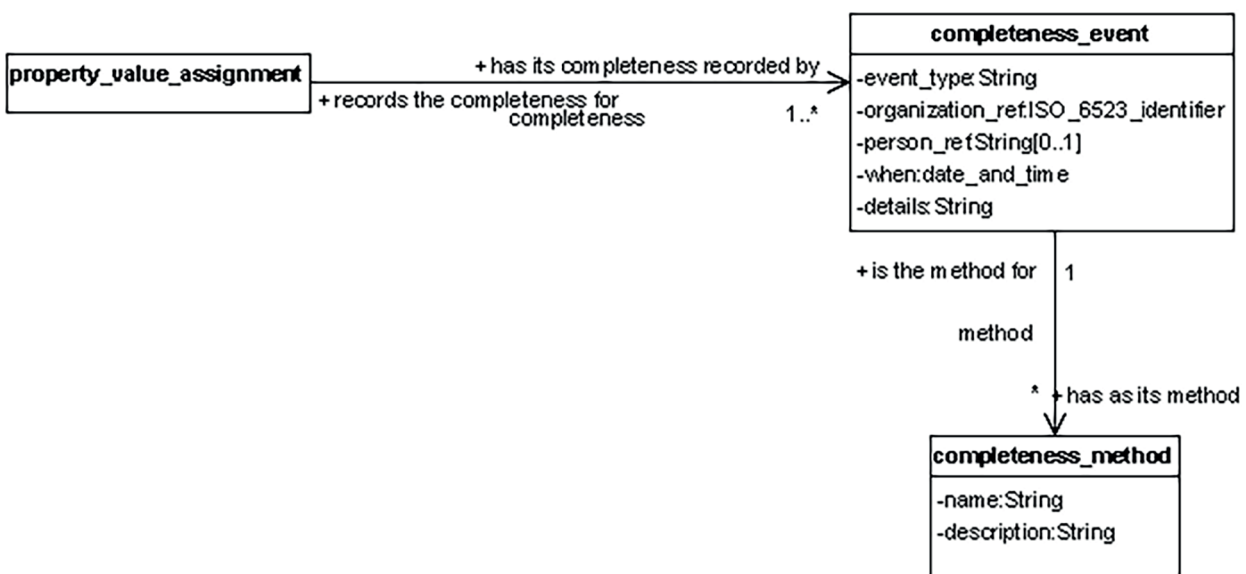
property_value_assignment

+has its completeness recorded by

+records the completeness for
completeness

1..*

completeness_event

-event_type:String
-organization_ref:ISO_6523_identifier
-person_ref:String[0..1]
-when:date_and_time
-details:String

+is the method for

1

method

*

+has as its method

completeness_method

-name:String
-description:String